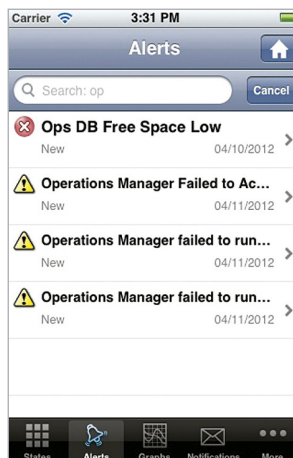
Carrier 3:31 PM

Alerts

Search: op

Cancel

Ops DB Free Space Low
New 04/10/2012

Operations Manager Failed to Ac...
New 04/11/2012

Operations Manager failed to run...
New 04/11/2012

Operations Manager failed to run...
New 04/11/2012

States Alerts Graphs Notifications More